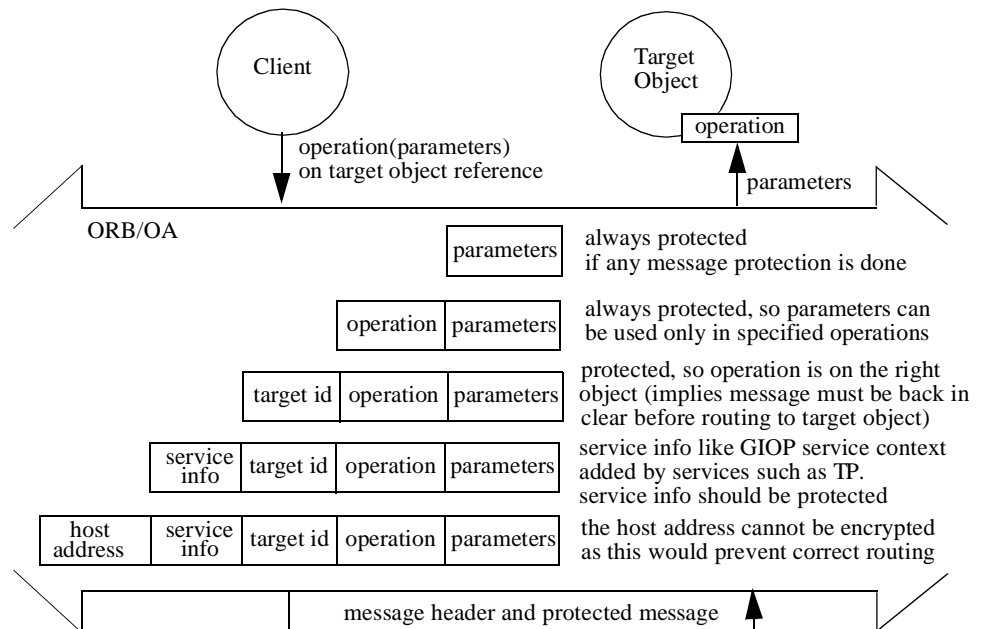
Client

Target Object

operation

operation(parameters) on target object reference

parameters

ORB/OA

parameters

always protected if any message protection is done

| operation | parameters |
|---|---|

always protected, so parameters can be used only in specified operations

| target id | operation | parameters |
|---|---|---|

protected, so operation is on the right object (implies message must be back in clear before routing to target object)

| service info | target id | operation | parameters |
|---|---|---|---|

service info like GIOP service context added by services such as TP. service info should be protected

| host address | service info | target id | operation | parameters |
|---|---|---|---|---|

the host address cannot be encrypted as this would prevent correct routing

message header and protected message